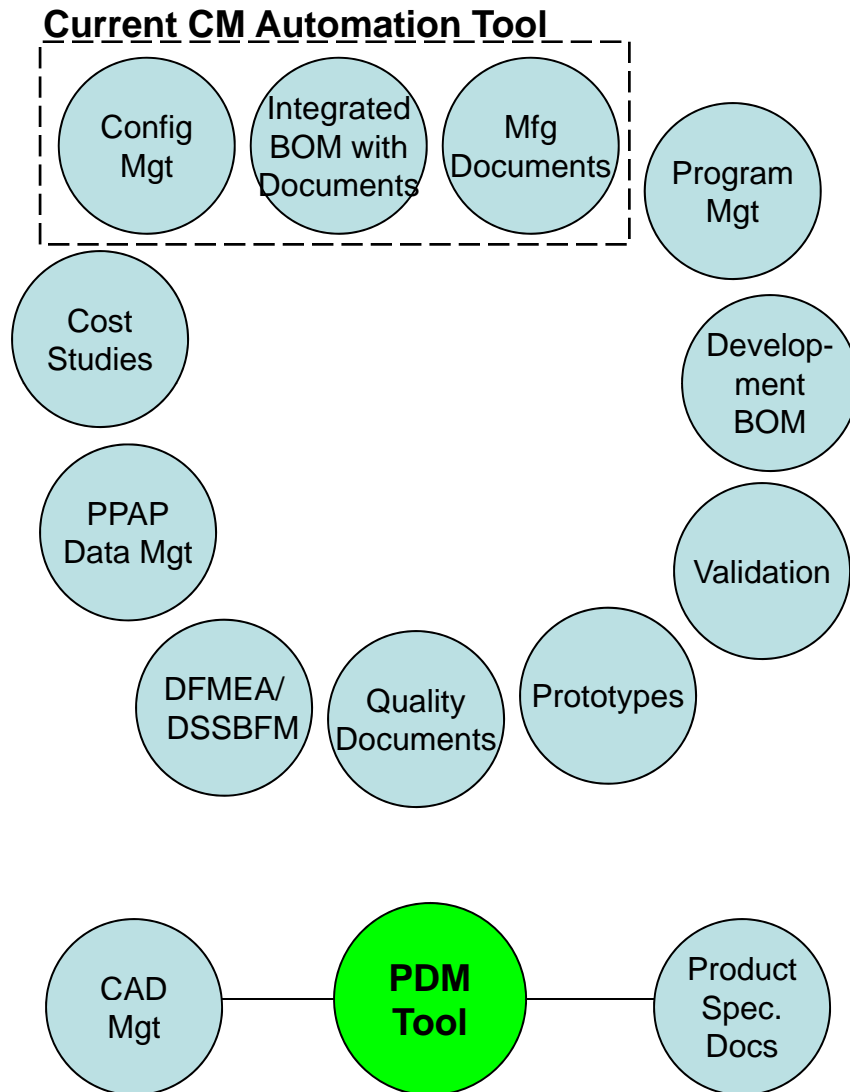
Current CM Automation Tool

Config Mgt

Integrated BOM with Documents

Mfg Documents

Program Mgt

Cost Studies

Development BOM

PPAP Data Mgt

Validation

DFMEA/ DSSBFM

Quality Documents

Prototypes

CAD Mgt

PDM Tool

Product Spec. Docs